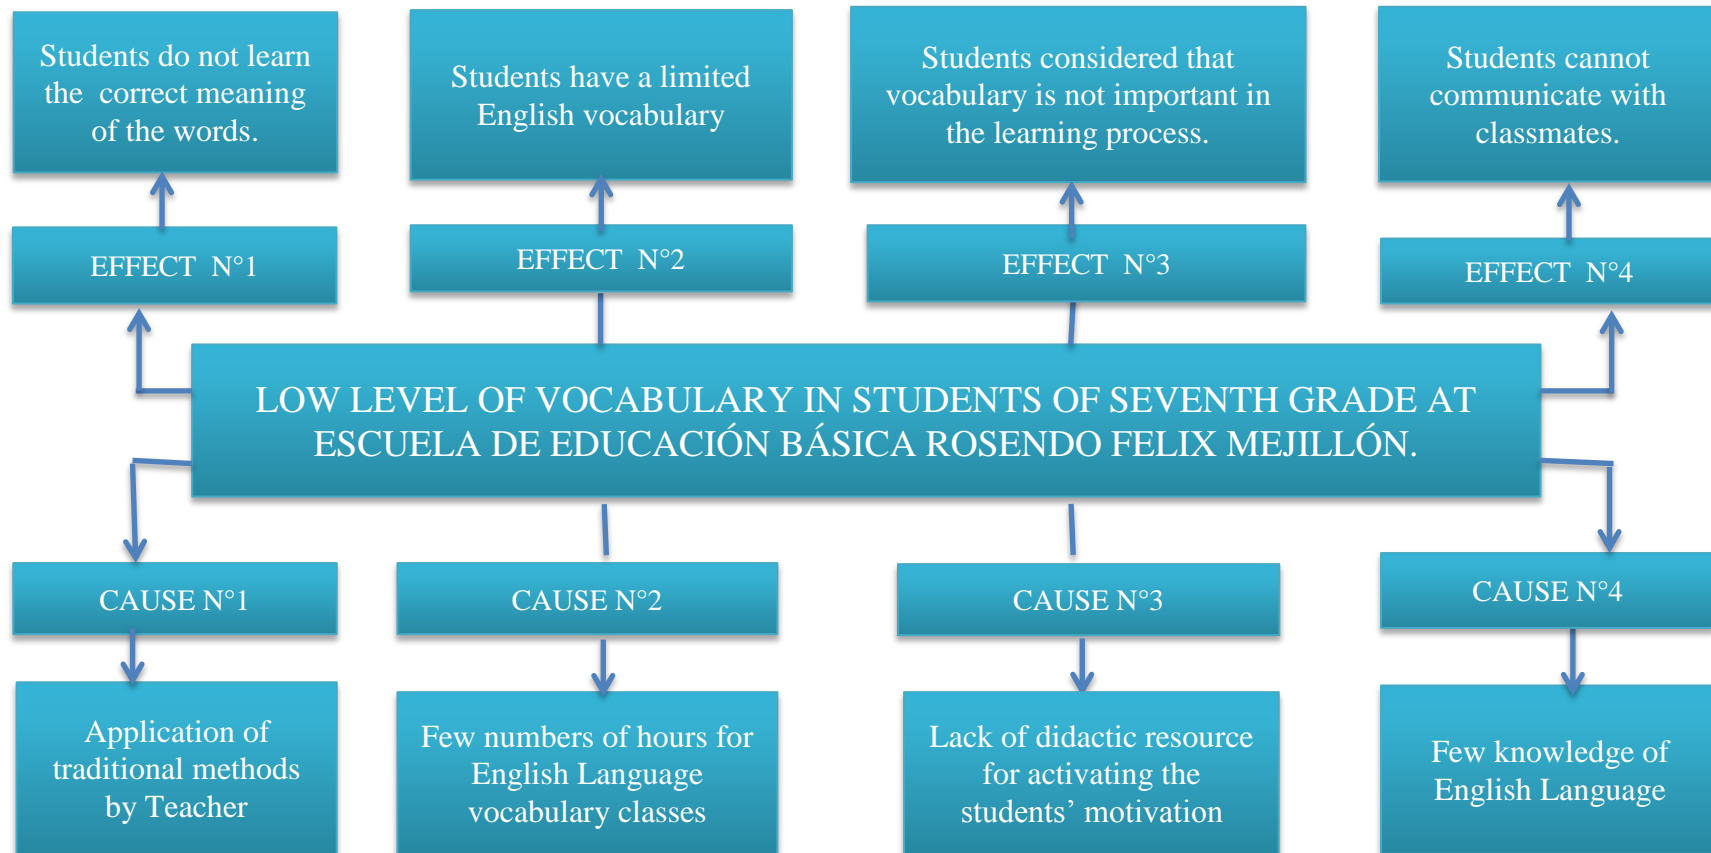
Students do not learn the correct meaning of the words.

Students have a limited English vocabulary

Students considered that vocabulary is not important in the learning process.

Students cannot communicate with classmates.

EFFECT N°1

EFFECT N°2

EFFECT N°3

EFFECT N°4

LOW LEVEL OF VOCABULARY IN STUDENTS OF SEVENTH GRADE AT ESCUELA DE EDUCACIÓN BÁSICA ROSENDO FELIX MEJILLÓN.

CAUSE N°1

CAUSE N°2

CAUSE N°3

CAUSE N°4

Application of traditional methods by Teacher

Few numbers of hours for English Language vocabulary classes

Lack of didactic resource for activating the students' motivation

Few knowledge of English Language